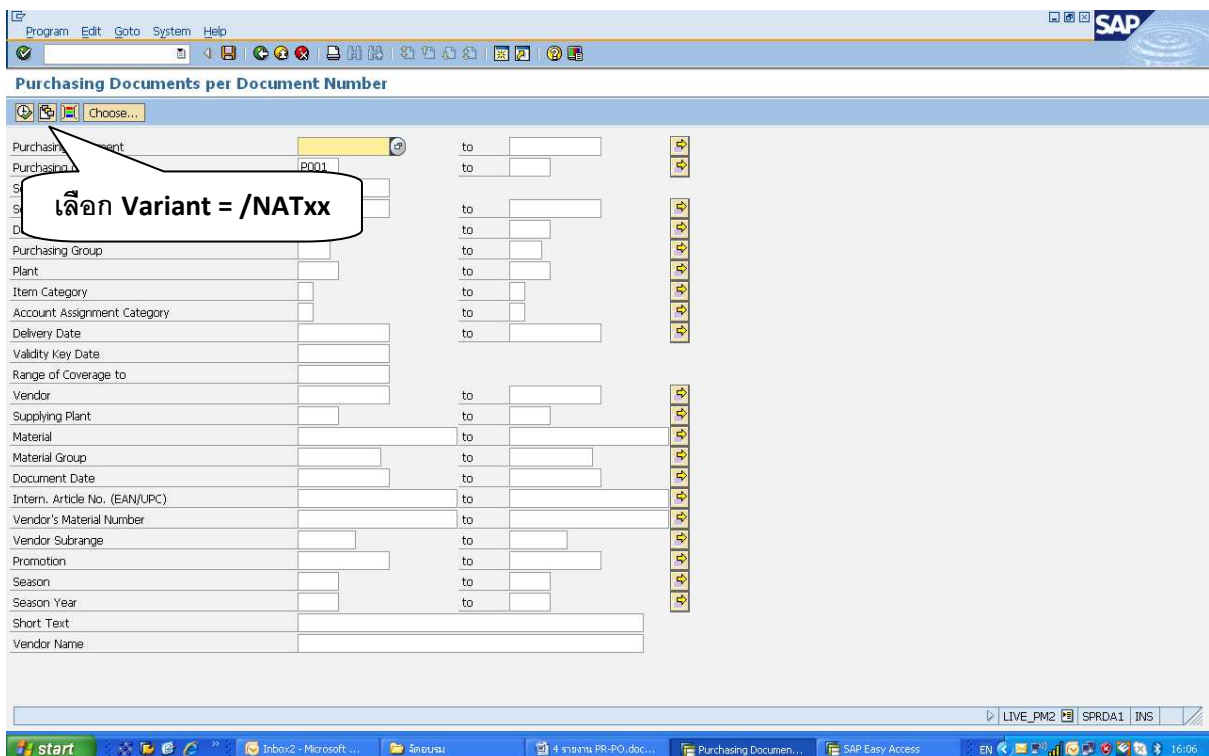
Program Edit Goto System Help

SAP

Purchasing Documents per Document Number

Choose...

Purchasing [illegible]ent to
Purchasing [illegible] P001 to
S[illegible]
S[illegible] to
D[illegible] to

เลือก Variant = /NATxx

Purchasing Group to
Plant to
Item Category to
Account Assignment Category to
Delivery Date to
Validity Key Date
Range of Coverage to
Vendor to
Supplying Plant to
Material to
Material Group to
Document Date to
Intern. Article No. (EAN/UPC) to
Vendor's Material Number to
Vendor Subrange to
Promotion to
Season to
Season Year to
Short Text
Vendor Name

LIVE_PM2 SPRDA1 INS

start Inbox2 - Microsoft ... จัดอบรม 4 รายงาน PR-PO.doc... Purchasing Documen... SAP Easy Access EN 16:06